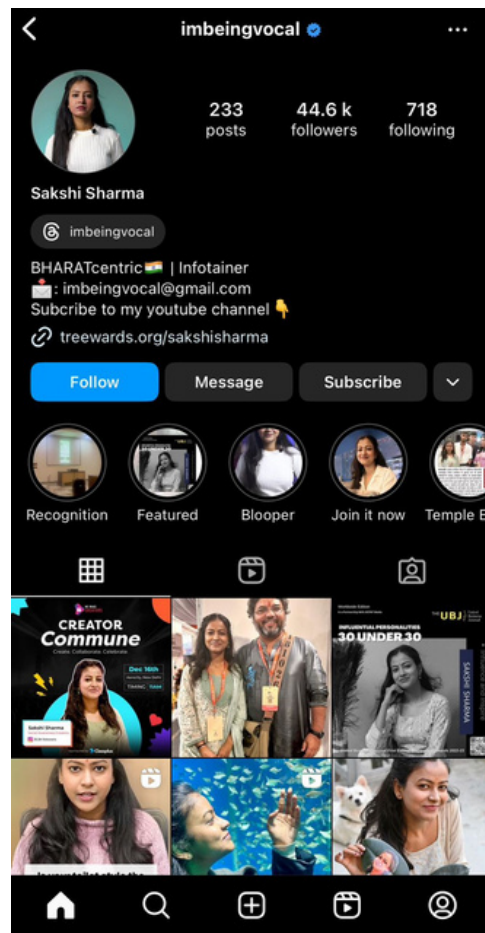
imbeingvocal

233 posts
44.6 k followers
718 following

Sakshi Sharma

imbeingvocal

BHARATcentric🇮🇳 | Infotainer
📩: imbeingvocal@gmail.com
Subcribe to my youtube channel 👇
treewards.org/sakshisharma

Follow
Message
Subscribe

Recognition
Featured
Blooper
Join it now
Temple E

CREATOR
Commune
Create. Collaborate. Celebrate
Dec 16th
Sakshi Sharma

UBJ
INFLUENTIAL PERSONALITIES
30 UNDER 30
SAKSHI SHARMA

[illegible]